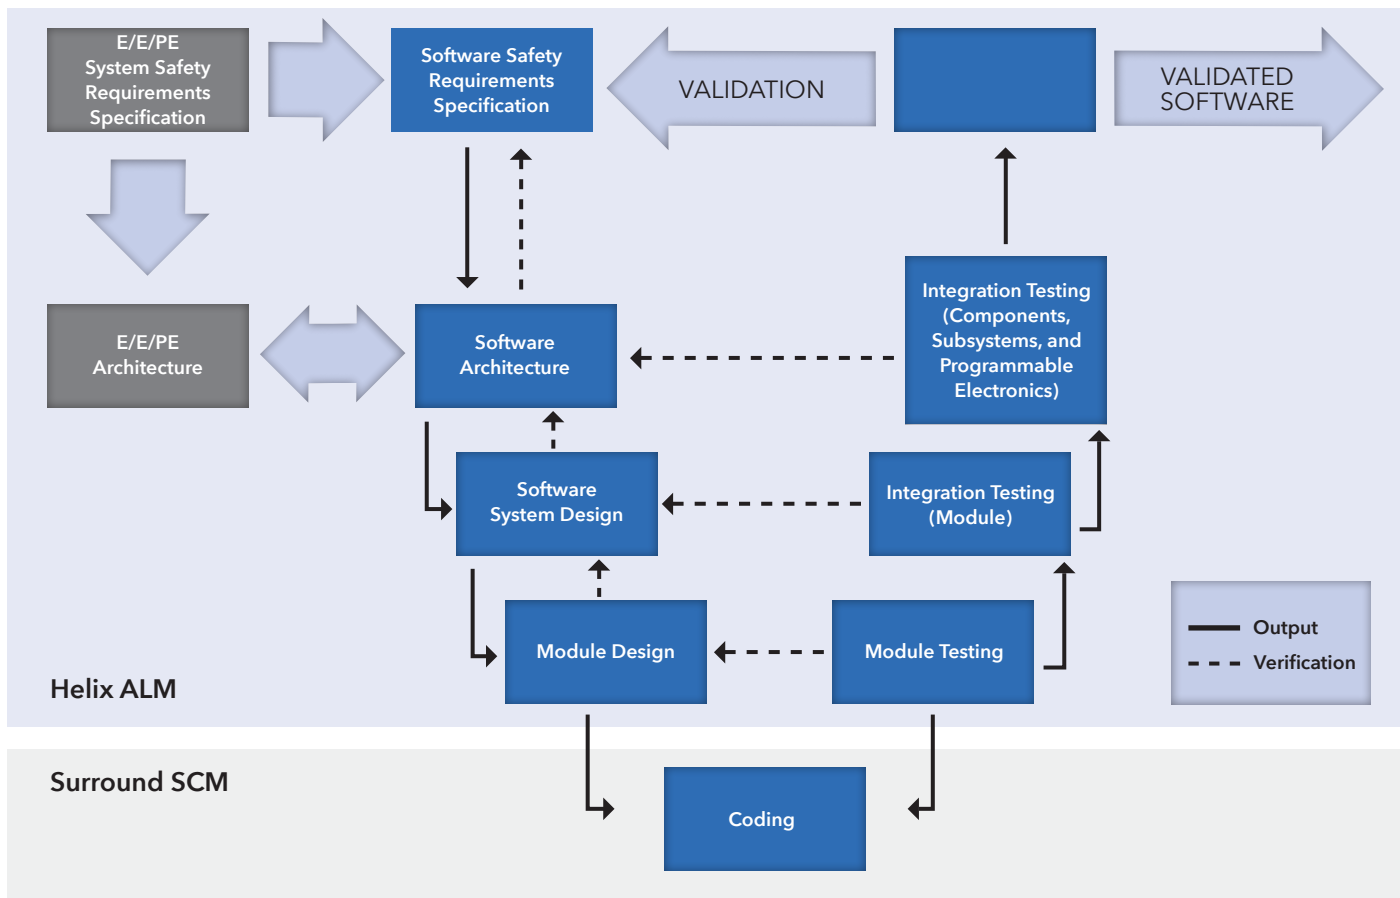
E/E/PE System Safety Requirements Specification

Software Safety Requirements Specification

VALIDATION

VALIDATED SOFTWARE

E/E/PE Architecture

Software Architecture

Integration Testing (Components, Subsystems, and Programmable Electronics)

Software System Design

Integration Testing (Module)

Module Design

Module Testing

Output

Verification

Helix ALM

Surround SCM

Coding